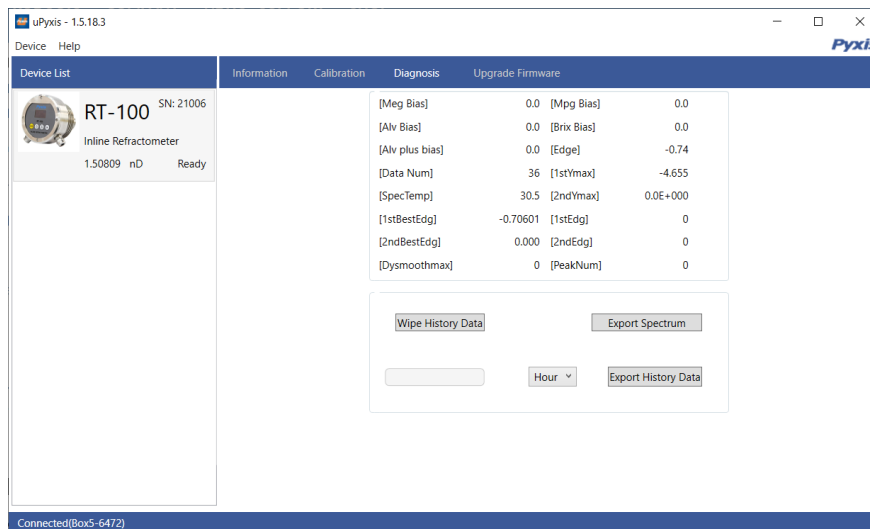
uPyxis - 1.5.18.3

Device Help

Pyxi

Device List

RT-100 SN: 21006

Inline Refractometer

1.50809 nD Ready

Information Calibration Diagnosis Upgrade Firmware

| | | | |
|---|---|---|---|
| [Meg Bias] | 0.0 | [Mpg Bias] | 0.0 |
| [Alv Bias] | 0.0 | [Brix Bias] | 0.0 |
| [Alv plus bias] | 0.0 | [Edge] | -0.74 |
| [Data Num] | 36 | [1stYmax] | -4.655 |
| [SpecTemp] | 30.5 | [2ndYmax] | 0.0E+000 |
| [1stBestEdg] | -0.70601 | [1stEdg] | 0 |
| [2ndBestEdg] | 0.000 | [2ndEdg] | 0 |
| [Dysmoothmax] | 0 | [PeakNum] | 0 |

Wipe History Data

Export Spectrum

Hour

Export History Data

Connected(Box5-6472)